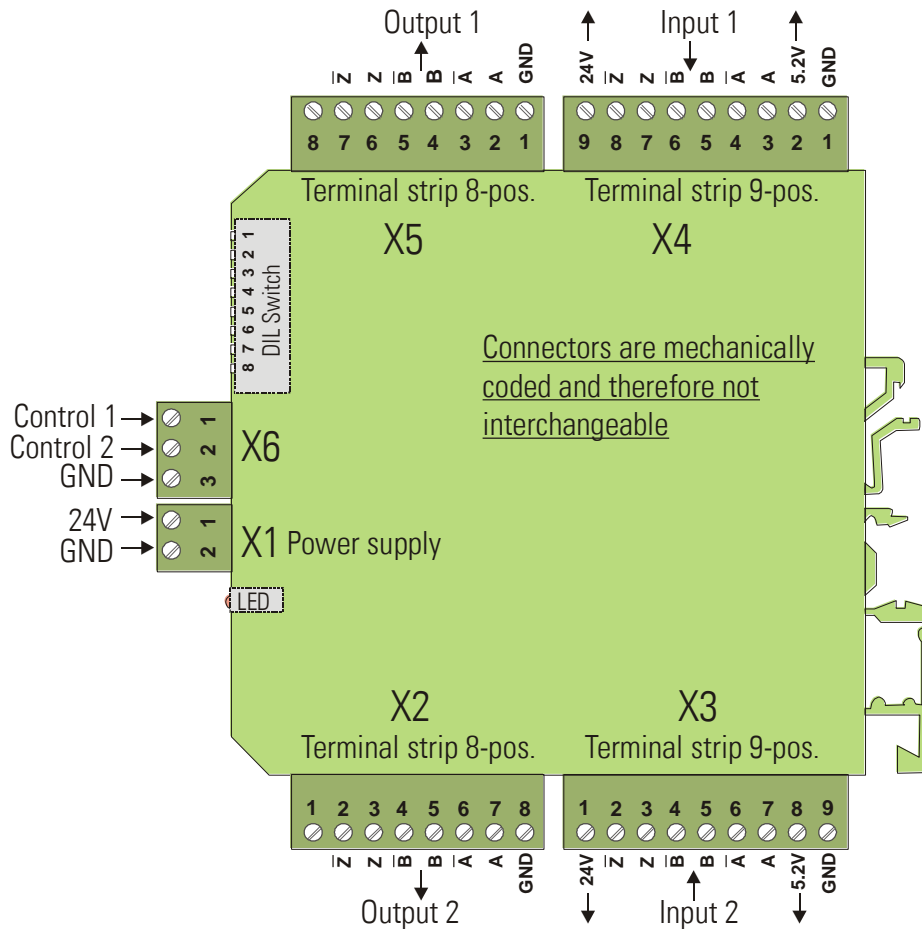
Output 1

$\overline{Z}$ Z $\overline{B}$ B $\overline{A}$ A GND

8 7 6 5 4 3 2 1

Terminal strip 8-pos.

X5

Input 1

24V $\overline{Z}$ Z $\overline{B}$ B $\overline{A}$ A 5.2V GND

9 8 7 6 5 4 3 2 1

Terminal strip 9-pos.

X4

8 7 6 5 4 3 2 1
DIL Switch

Connectors are mechanically coded and therefore not interchangeable

Control 1
Control 2
GND

1
2
3

X6

24V
GND

1
2

X1 Power supply

LED

X2
Terminal strip 8-pos.

1 2 3 4 5 6 7 8

$\overline{Z}$ Z $\overline{B}$ B $\overline{A}$ A GND

Output 2

X3
Terminal strip 9-pos.

1 2 3 4 5 6 7 8 9

24V $\overline{Z}$ Z $\overline{B}$ B $\overline{A}$ A 5.2V GND

Input 2